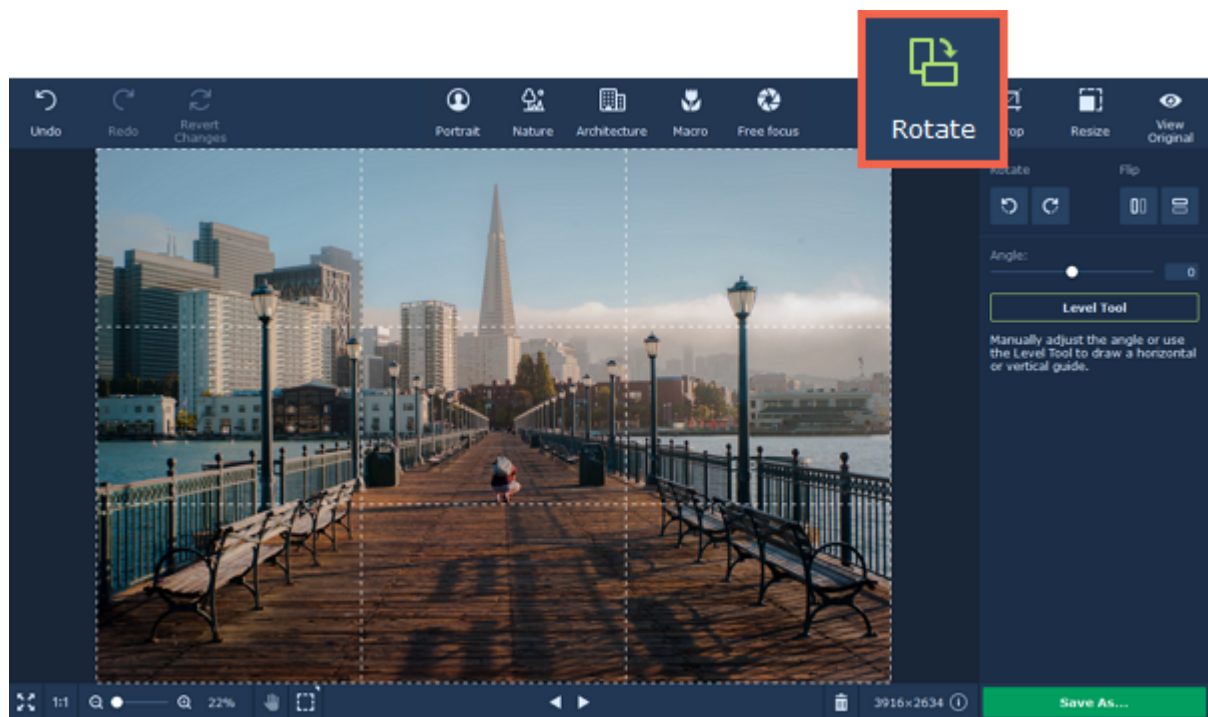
Undo Redo Revert Changes Portrait Nature Architecture Macro Free focus

Rotate

rop Resize View Original

Rotate Flip

Angle:

0

Level Tool

Manually adjust the angle or use the Level Tool to draw a horizontal or vertical guide.

1:1 22% 3916×2634

Save As...